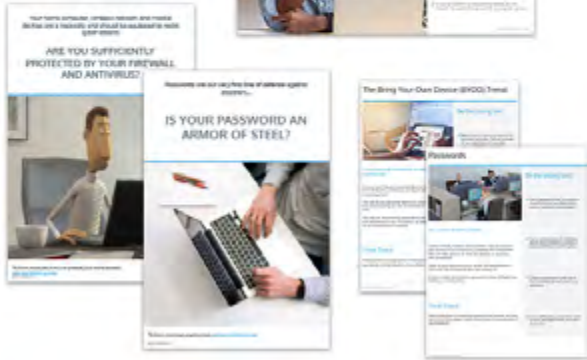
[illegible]

ARE YOU SUFFICIENTLY PROTECTED BY YOUR FIREWALL AND ANTIVIRUS?

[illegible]

Passwords are our very first line of defense against intruders...

IS YOUR PASSWORD AN ARMOR OF STEEL?

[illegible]

The Bring Your Own Device (BYOD) Trend

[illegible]

Passwords

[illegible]